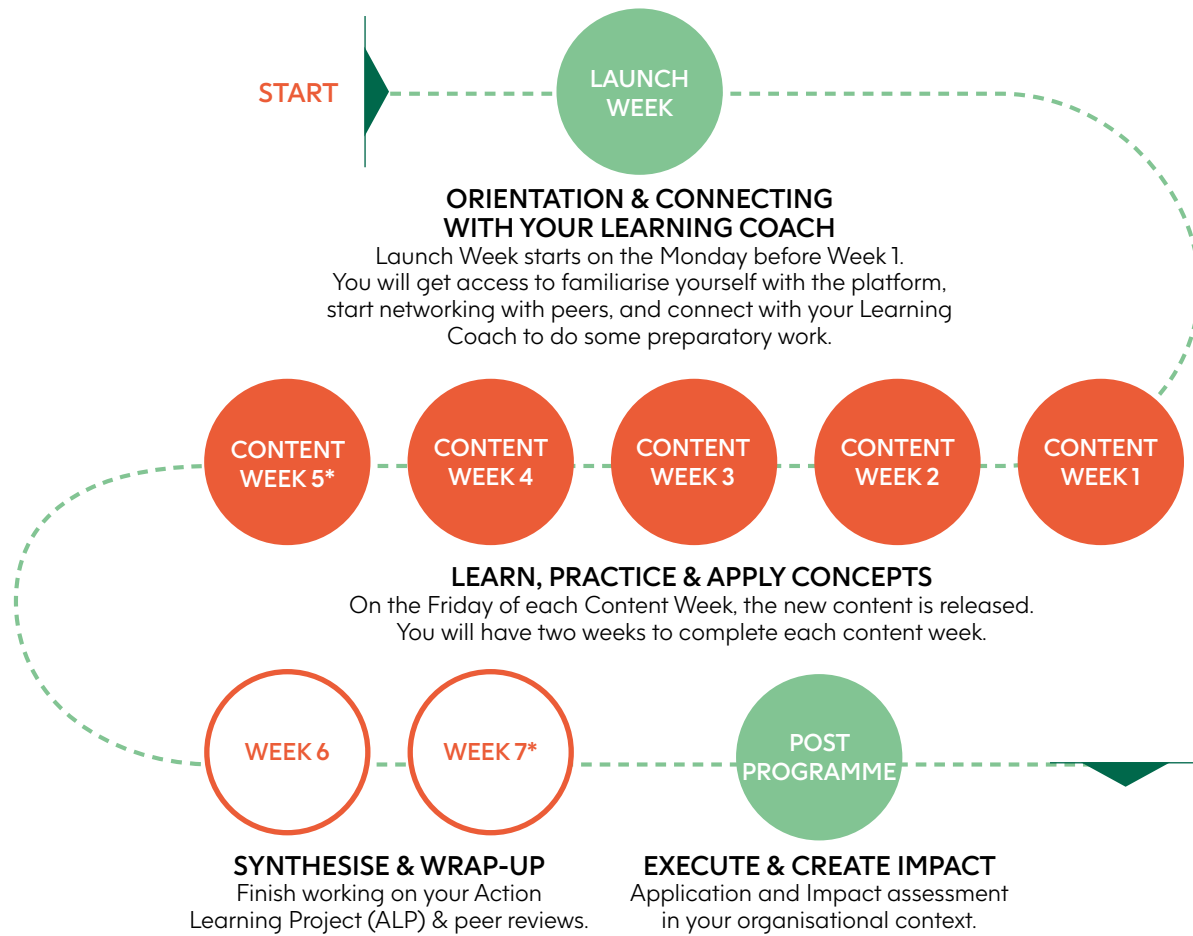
START

LAUNCH WEEK

ORIENTATION & CONNECTING WITH YOUR LEARNING COACH
Launch Week starts on the Monday before Week 1. You will get access to familiarise yourself with the platform, start networking with peers, and connect with your Learning Coach to do some preparatory work.

CONTENT WEEK 5*

CONTENT WEEK 4

CONTENT WEEK 3

CONTENT WEEK 2

CONTENT WEEK 1

LEARN, PRACTICE & APPLY CONCEPTS
On the Friday of each Content Week, the new content is released. You will have two weeks to complete each content week.

WEEK 6

WEEK 7*

POST PROGRAMME

SYNTHESISE & WRAP-UP
Finish working on your Action Learning Project (ALP) & peer reviews.

EXECUTE & CREATE IMPACT
Application and Impact assessment in your organisational context.